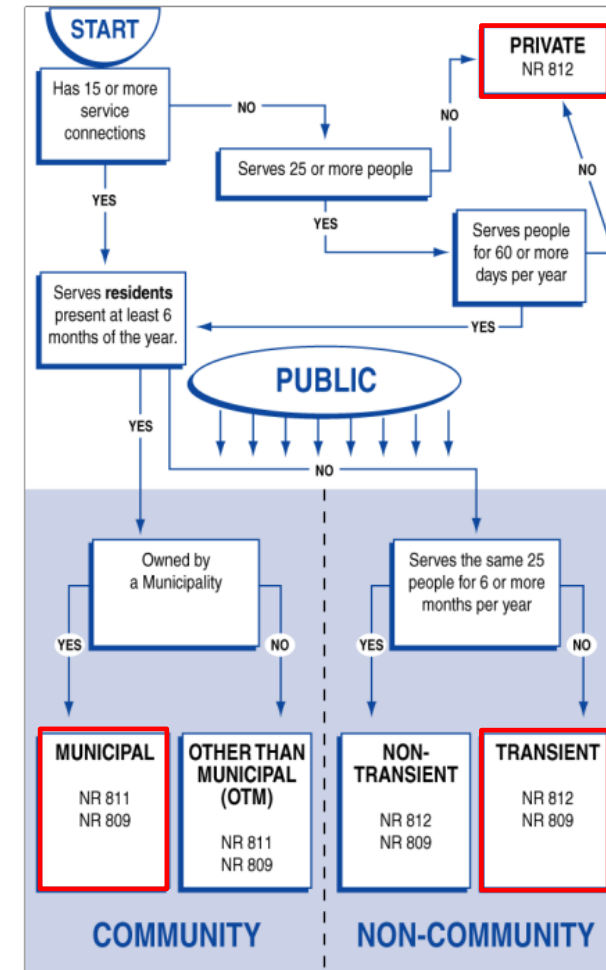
START

Has 15 or more service connections

NO

Serves 25 or more people

NO

PRIVATE
NR 812

NO

YES

YES

Serves people for 60 or more days per year

Serves **residents** present at least 6 months of the year.

YES

PUBLIC

YES

NO

Owned by a Municipality

YES

NO

Serves the same 25 people for 6 or more months per year

YES

NO

MUNICIPAL
NR 811
NR 809

OTHER THAN MUNICIPAL (OTM)
NR 811
NR 809

NON-TRANSIENT
NR 812
NR 809

TRANSIENT
NR 812
NR 809

COMMUNITY

NON-COMMUNITY